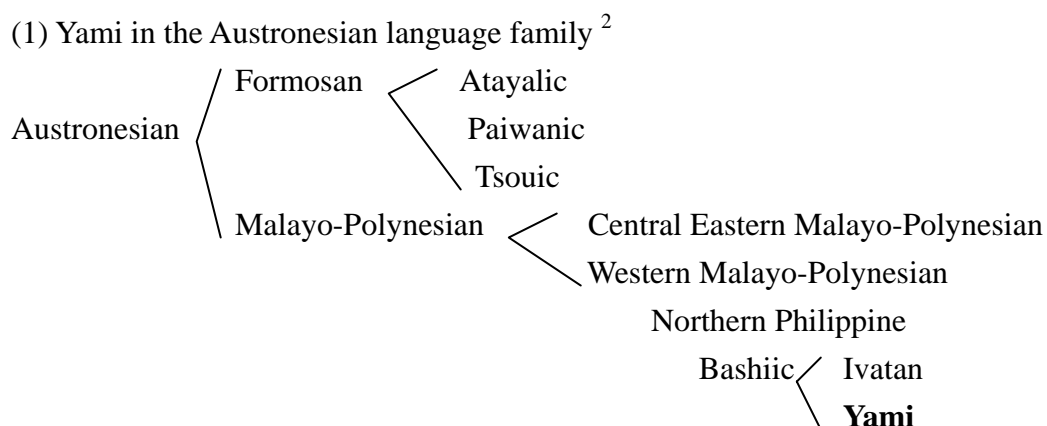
(1) Yami in the Austronesian language family $^{2}$

Austronesian

Formosan

Atayalic

Paiwanic

Tsouic

Malayo-Polynesian

Central Eastern Malayo-Polynesian

Western Malayo-Polynesian

Northern Philippine

Bashiic

Ivatan

**Yami**